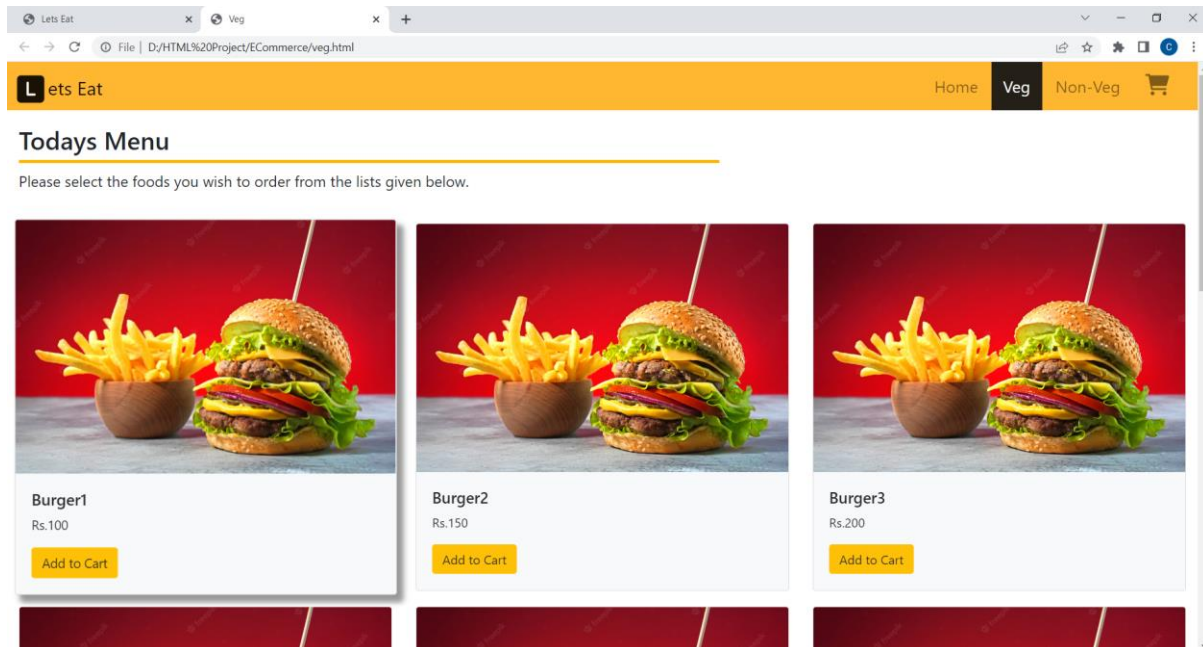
Lets Eat × Veg × +

File | D:/HTML%20Project/ECommerce/veg.html

L ets Eat

Home Veg Non-Veg

Todays Menu

Please select the foods you wish to order from the lists given below.

Burger1
Rs.100
Add to Cart

Burger2
Rs.150
Add to Cart

Burger3
Rs.200
Add to Cart